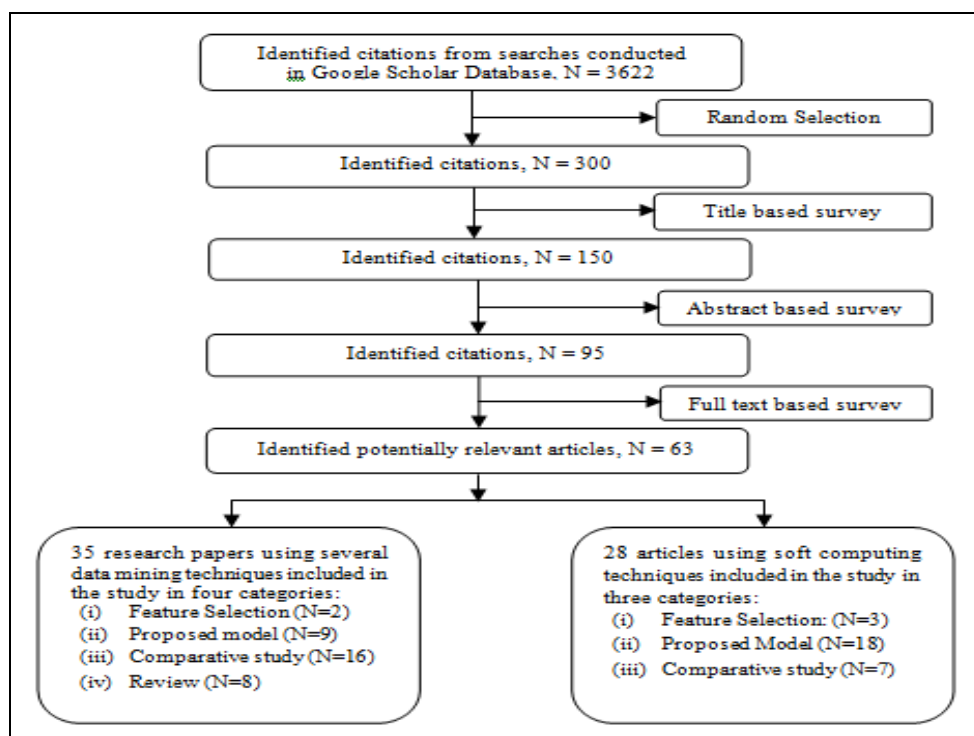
Identified citations from searches conducted in Google Scholar Database, N = 3622

Random Selection

Identified citations, N = 300

Title based survey

Identified citations, N = 150

Abstract based survev

Identified citations, N = 95

Full text based survev

Identified potentially relevant articles, N = 63

35 research papers using several data mining techniques included in the study in four categories:
(i) Feature Selection (N=2)
(ii) Proposed model (N=9)
(iii) Comparative study (N=16)
(iv) Review (N=8)

28 articles using soft computing techniques included in the study in three categories:
(i) Feature Selection: (N=3)
(ii) Proposed Model (N=18)
(iii) Comparative study (N=7)